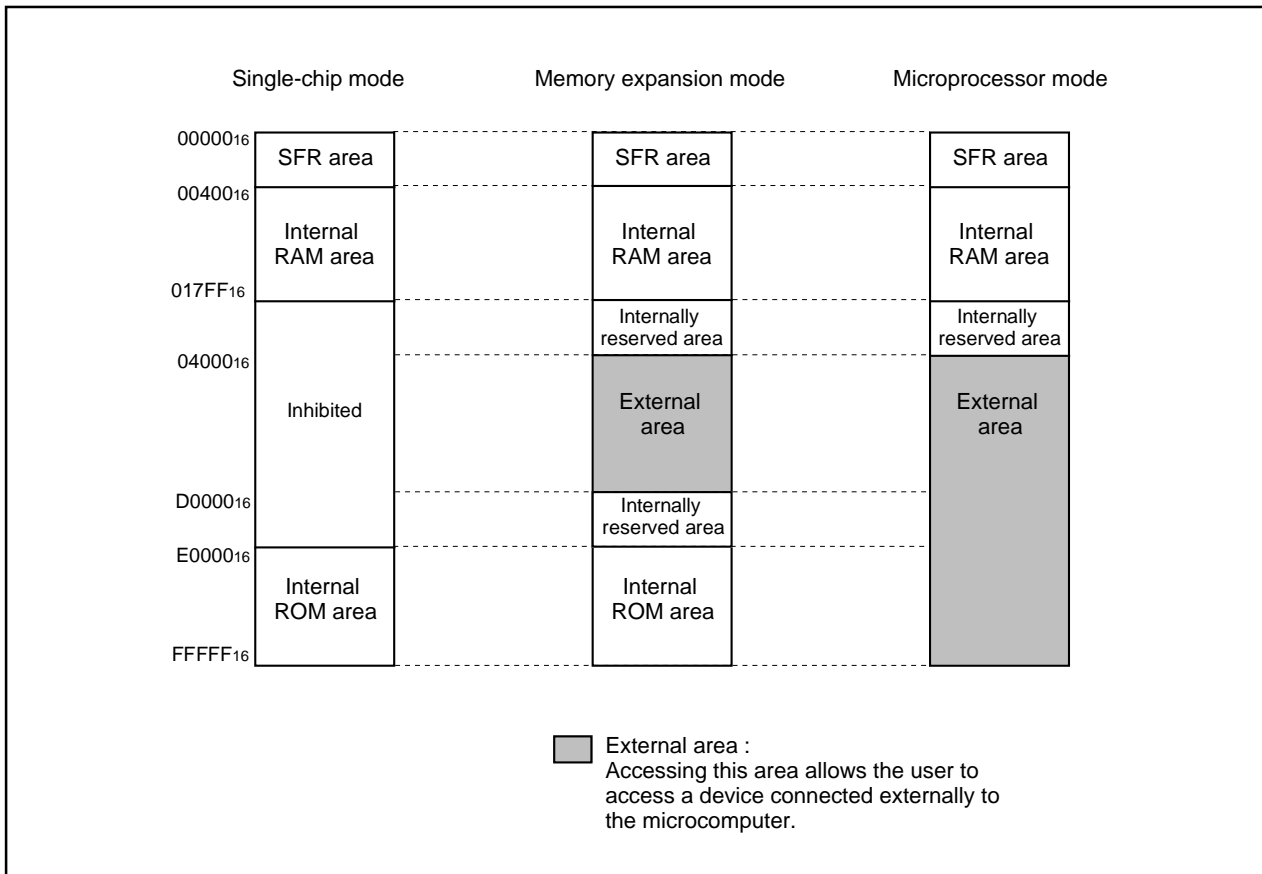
Single-chip mode

Memory expansion mode

Microprocessor mode

$00000_{16}$

$00400_{16}$

$017FF_{16}$

$04000_{16}$

$D0000_{16}$

$E0000_{16}$

$FFFFF_{16}$

SFR area

Internal RAM area

Inhibited

Internal ROM area

SFR area

Internal RAM area

Internally reserved area

External area

Internally reserved area

Internal ROM area

SFR area

Internal RAM area

Internally reserved area

External area

External area :
Accessing this area allows the user to access a device connected externally to the microcomputer.